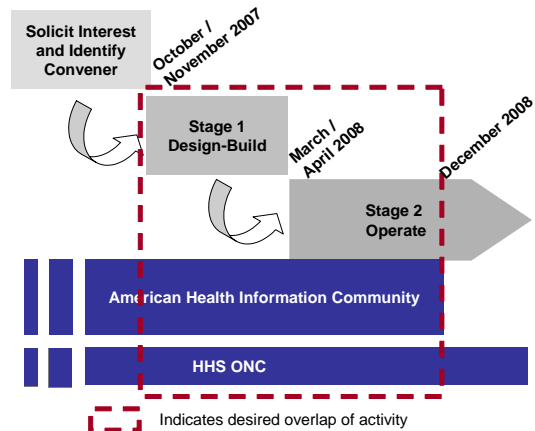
Solicit Interest and Identify Convener

October / November 2007

Stage 1 Design-Build

March / April 2008

December 2008

Stage 2 Operate

American Health Information Community

HHS ONC

Indicates desired overlap of activity